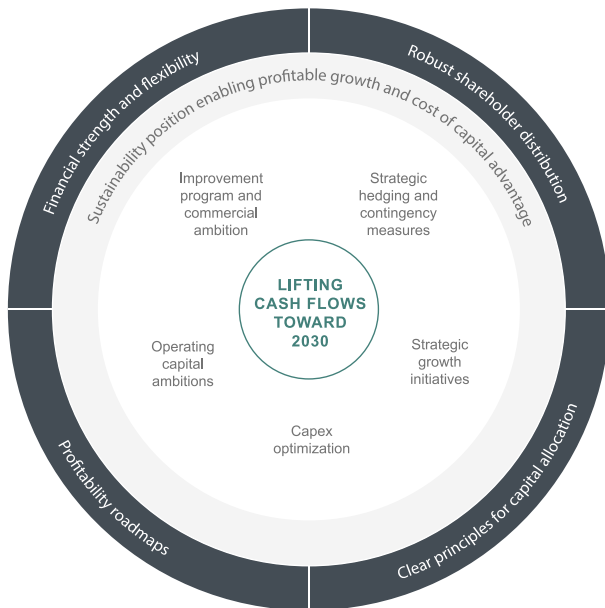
Financial strength and flexibility

Robust shareholder distribution

Sustainability position enabling profitable growth and cost of capital advantage

Improvement program and commercial ambition

Strategic hedging and contingency measures

LIFTING CASH FLOWS TOWARD 2030

Operating capital ambitions

Strategic growth initiatives

Capex optimization

Profitability roadmaps

Clear principles for capital allocation